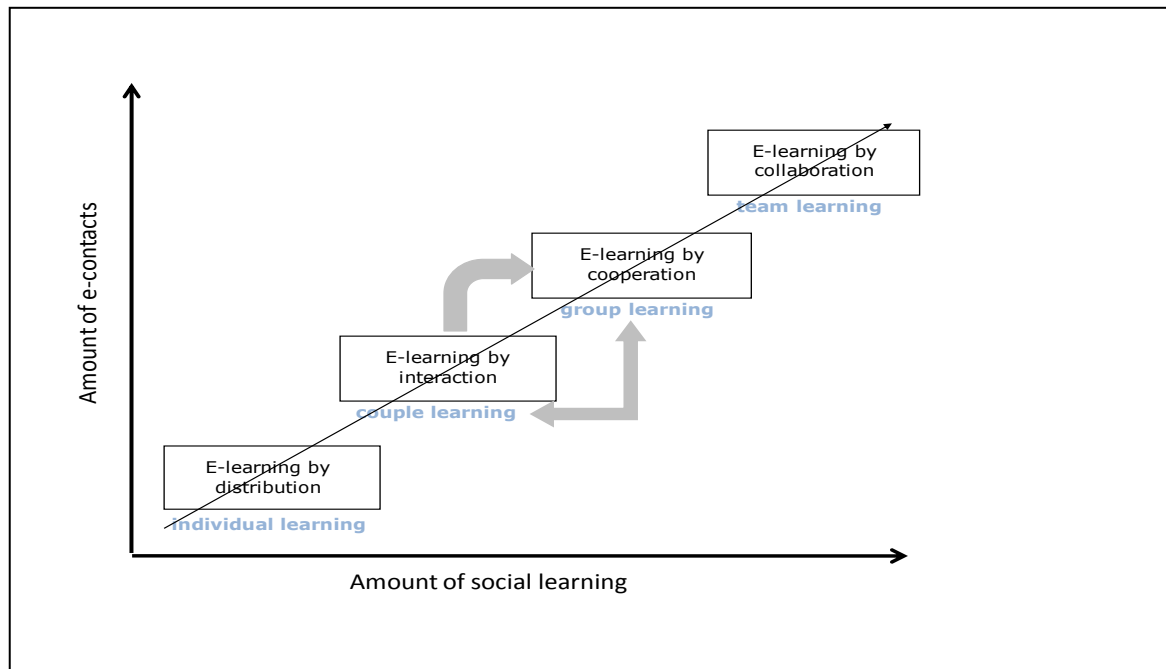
Amount of e-contacts

E-learning by collaboration
team learning

E-learning by cooperation
group learning

E-learning by interaction
couple learning

E-learning by distribution
individual learning

Amount of social learning